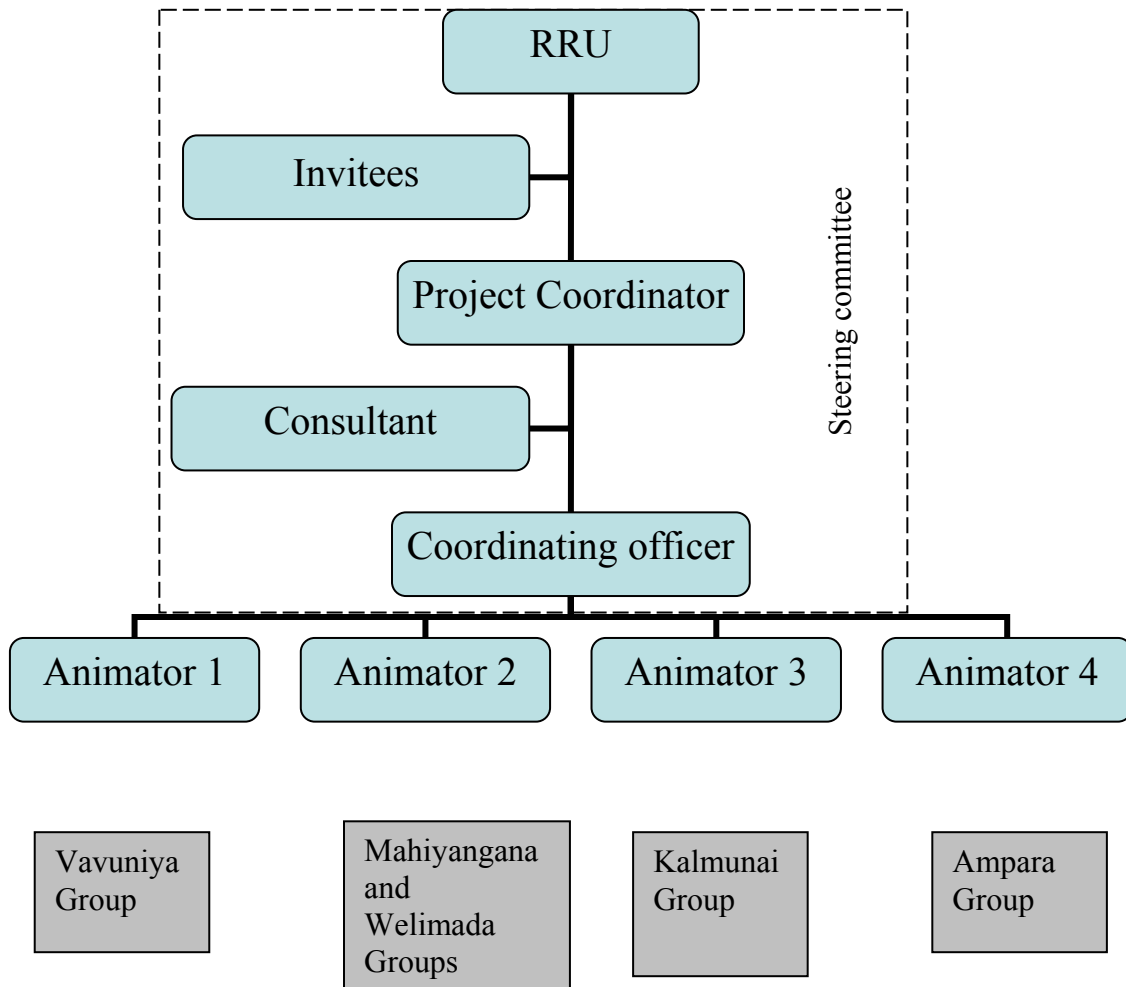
RRU

Invitees

Project Coordinator

Consultant

Coordinating officer

Steering committee

Animator 1

Animator 2

Animator 3

Animator 4

Vavuniya Group

Mahiyangana and Welimada Groups

Kalmunai Group

Ampara Group